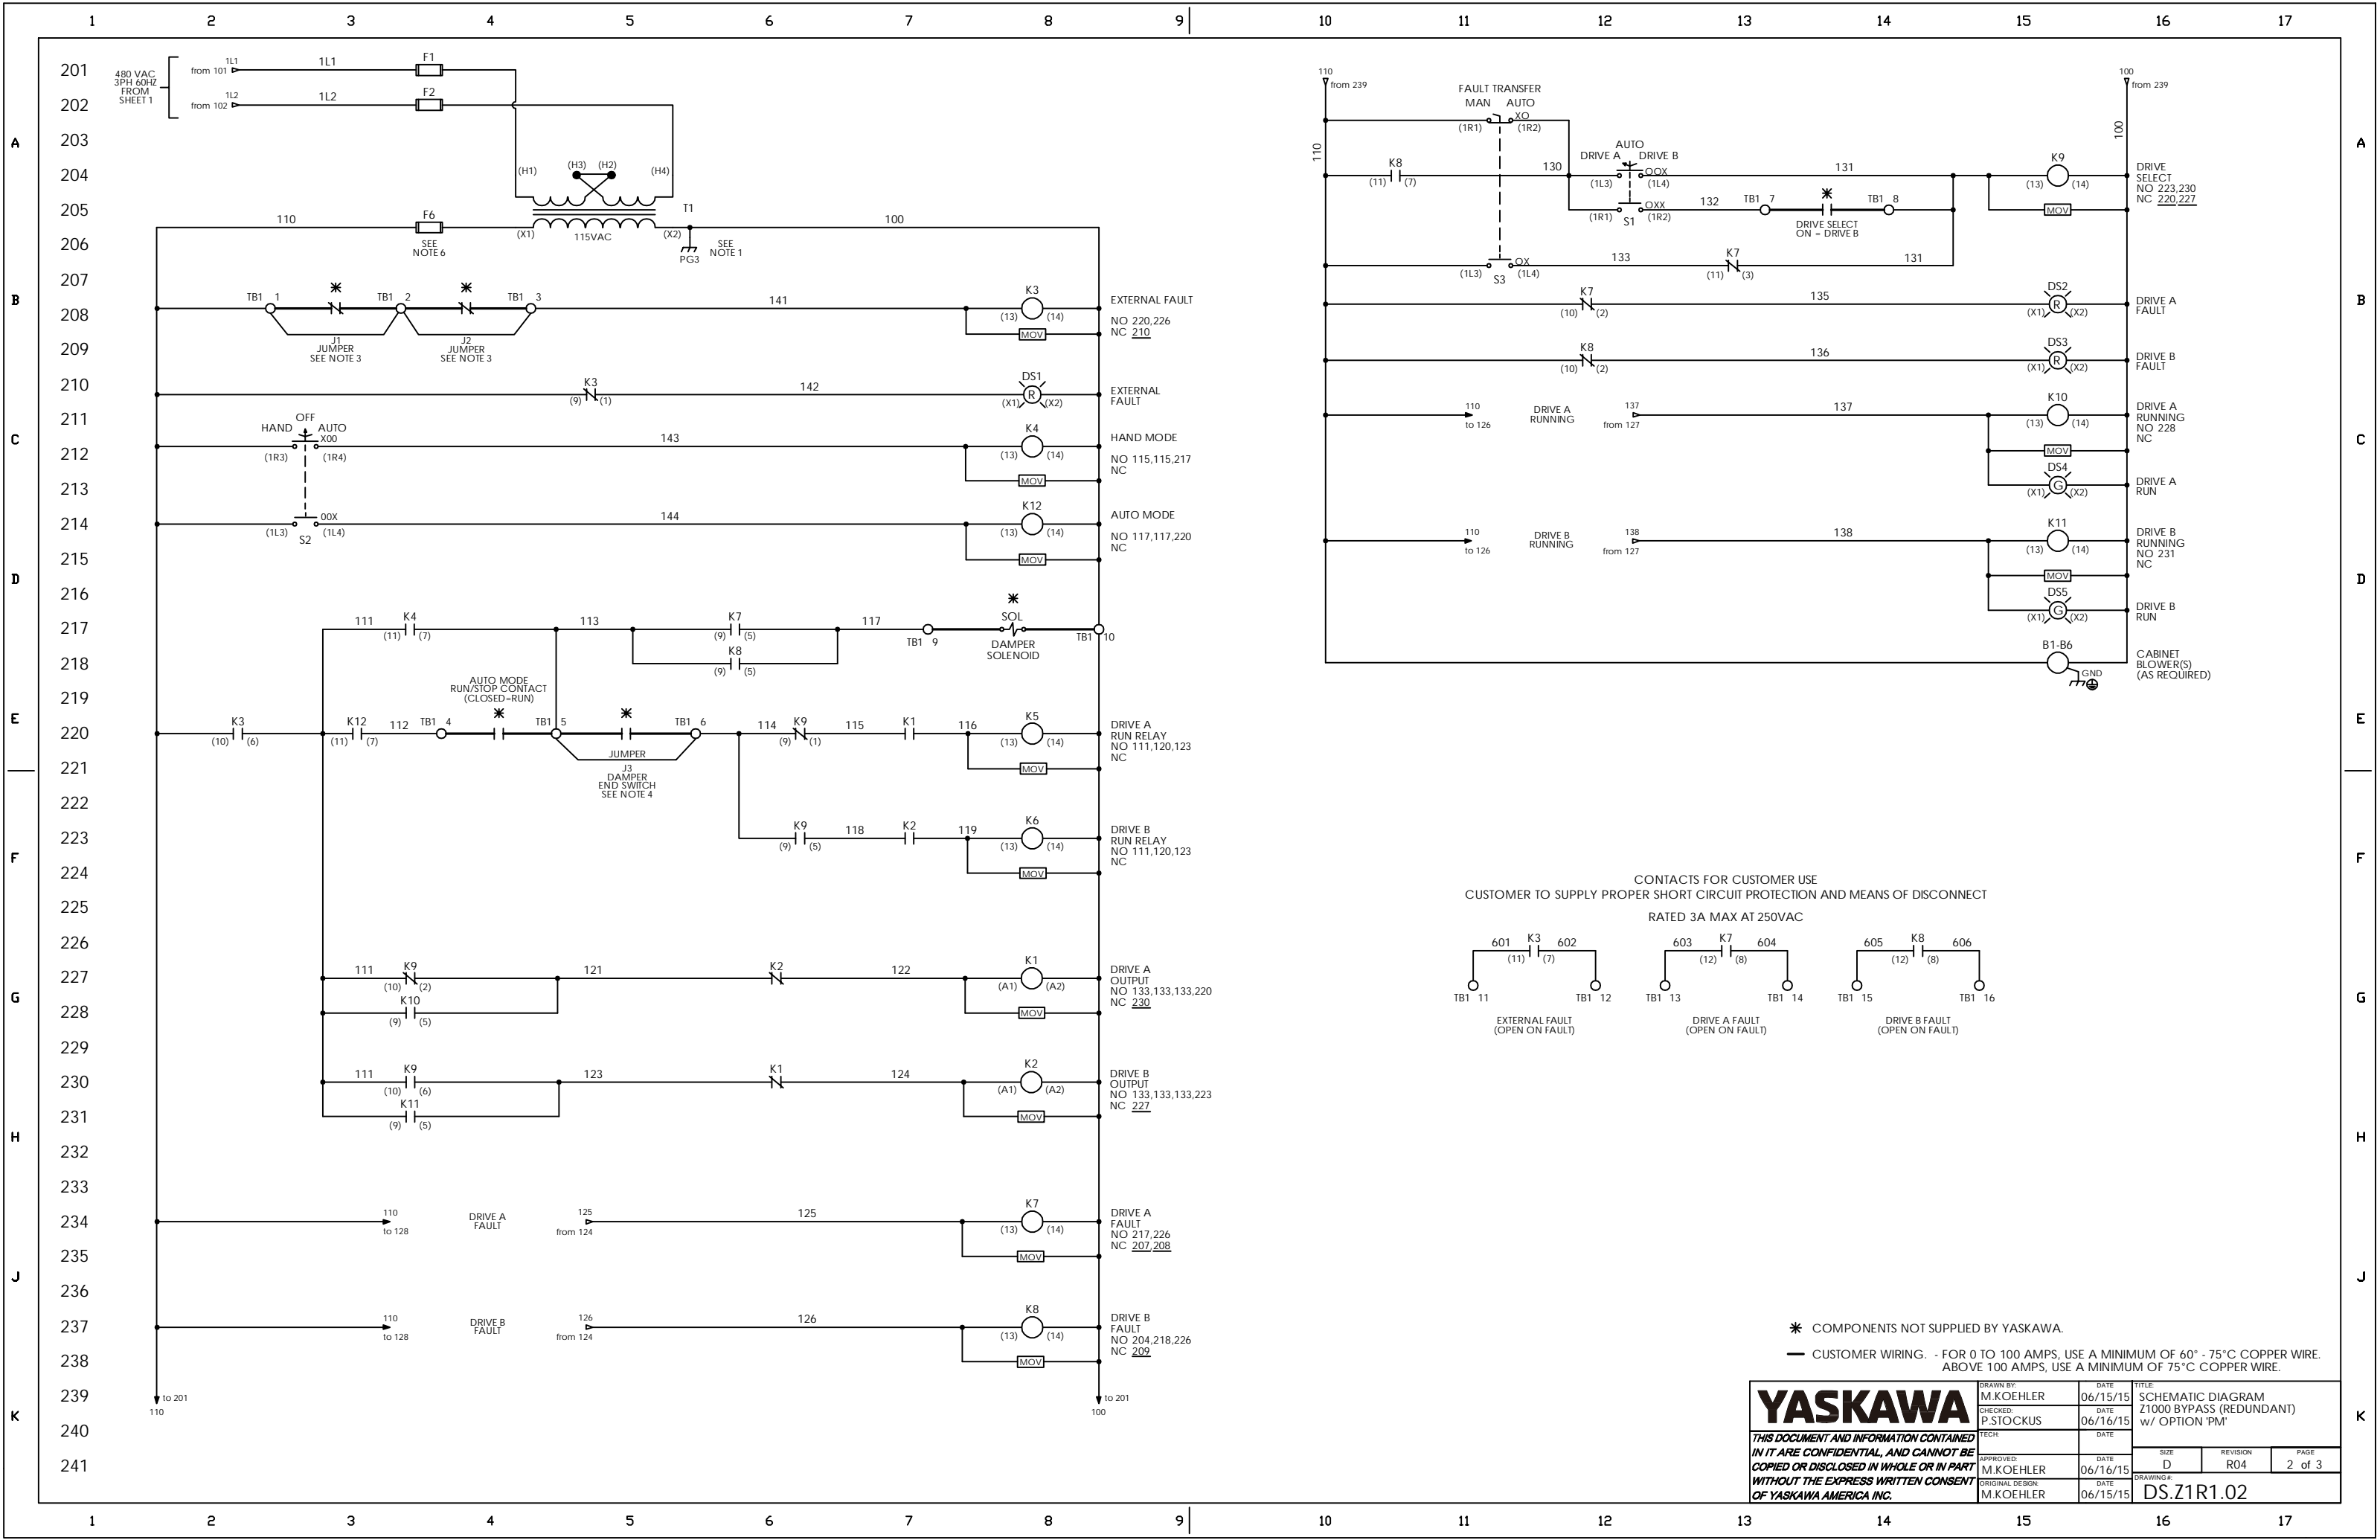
1 2 3 4 5 6 7 8 9 10 11 12 13 14 15 16 17

201
202
203
204
205
206
207
208
209
210
211
212
213
214
215
216
217
218
219
220
221
222
223
224
225
226
227
228
229
230
231
232
233
234
235
236
237
238
239
240
241

480 VAC 3PH 60HZ FROM SHEET 1
from 101 1L1 1L1 F1
from 102 1L2 1L2 F2
(H1) (H3) (H2) (H4)
110 F6 SEE NOTE 6 (X1) 115VAC (X2) T1 100 PG3 SEE NOTE 1

TB1 1 TB1 2 TB1 3 141 K3 (13) (14) MOV EXTERNAL FAULT NO 220,226 NC 210
J1 JUMPER SEE NOTE 3 J2 JUMPER SEE NOTE 3
K3 (9) (1) 142 DS1 (X1) R (X2) EXTERNAL FAULT
HAND OFF AUTO X00 (1R3) (1R4) 143 K4 (13) (14) MOV HAND MODE NO 115,115,217 NC
(1L3) S2 00X (1L4) 144 K12 (13) (14) MOV AUTO MODE NO 117,117,220 NC
111 K4 (11) (7) 113 K7 (9) (5) 117 K8 (9) (5) TB1 9 SOL DAMPER SOLENOID TB1 10
K3 (10) (6) K12 (11) (7) 112 TB1 4 AUTO MODE RUN/STOP CONTACT (CLOSED=RUN) TB1 5 TB1 6 JUMPER J3 DAMPER END SWITCH SEE NOTE 4 114 K9 (9) (1) 115 K1 116 K5 (13) (14) MOV DRIVE A RUN RELAY NO 111,120,123 NC
K9 (9) (5) 118 K2 119 K6 (13) (14) MOV DRIVE B RUN RELAY NO 111,120,123 NC
111 K9 (10) (2) 121 K2 122 K1 (A1) (A2) MOV K10 (9) (5) DRIVE A OUTPUT NO 133,133,133,220 NC 230
111 K9 (10) (6) 123 K1 124 K2 (A1) (A2) MOV K11 (9) (5) DRIVE B OUTPUT NO 133,133,133,223 NC 227
110 to 128 DRIVE A FAULT 125 from 124 125 K7 (13) (14) MOV DRIVE A FAULT NO 217,226 NC 207,208
110 to 128 DRIVE B FAULT 126 from 124 126 K8 (13) (14) MOV DRIVE B FAULT NO 204,218,226 NC 209
to 201 110 to 201 100

110 from 239 100 from 239
FAULT TRANSFER MAN AUTO XO (1R1) (1R2)
110 K8 (11) (7) 130 DRIVE A AUTO DRIVE B OOX (1L3) (1L4) 131 K9 (13) (14) MOV DRIVE SELECT NO 223,230 NC 220,227 100
(1R1) S1 OXX (1R2) 132 TB1 7 DRIVE SELECT ON = DRIVE B TB1 8
(1L3) S3 OX (1L4) 133 K7 (11) (3) 131
K7 (10) (2) 135 DS2 (X1) R (X2) DRIVE A FAULT
K8 (10) (2) 136 DS3 (X1) R (X2) DRIVE B FAULT
110 to 126 DRIVE A RUNNING 137 from 127 137 K10 (13) (14) MOV DS4 (X1) G (X2) DRIVE A RUNNING NO 228 NC DRIVE A RUN
110 to 126 DRIVE B RUNNING 138 from 127 138 K11 (13) (14) MOV DS5 (X1) G (X2) DRIVE B RUNNING NO 231 NC DRIVE B RUN
B1-B6 GND CABINET BLOWER(S) (AS REQUIRED)

CONTACTS FOR CUSTOMER USE
CUSTOMER TO SUPPLY PROPER SHORT CIRCUIT PROTECTION AND MEANS OF DISCONNECT
RATED 3A MAX AT 250VAC
601 K3 602 (11) (7) TB1 11 TB1 12 EXTERNAL FAULT (OPEN ON FAULT)
603 K7 604 (12) (8) TB1 13 TB1 14 DRIVE A FAULT (OPEN ON FAULT)
605 K8 606 (12) (8) TB1 15 TB1 16 DRIVE B FAULT (OPEN ON FAULT)

✳ COMPONENTS NOT SUPPLIED BY YASKAWA.
— CUSTOMER WIRING. - FOR 0 TO 100 AMPS, USE A MINIMUM OF 60° - 75°C COPPER WIRE. ABOVE 100 AMPS, USE A MINIMUM OF 75°C COPPER WIRE.

YASKAWA
THIS DOCUMENT AND INFORMATION CONTAINED IN IT ARE CONFIDENTIAL, AND CANNOT BE COPIED OR DISCLOSED IN WHOLE OR IN PART WITHOUT THE EXPRESS WRITTEN CONSENT OF YASKAWA AMERICA INC.
DRAWN BY: M.KOEHLER DATE 06/15/15
CHECKED: P.STOCKUS DATE 06/16/15
TECH: DATE
APPROVED: M.KOEHLER DATE 06/16/15
ORIGINAL DESIGN: M.KOEHLER DATE 06/15/15
TITLE: SCHEMATIC DIAGRAM Z1000 BYPASS (REDUNDANT) w/ OPTION 'PM'
SIZE D REVISION R04 PAGE 2 of 3
DRAWING #: DS.Z1R1.02

A B C D E F G H J K